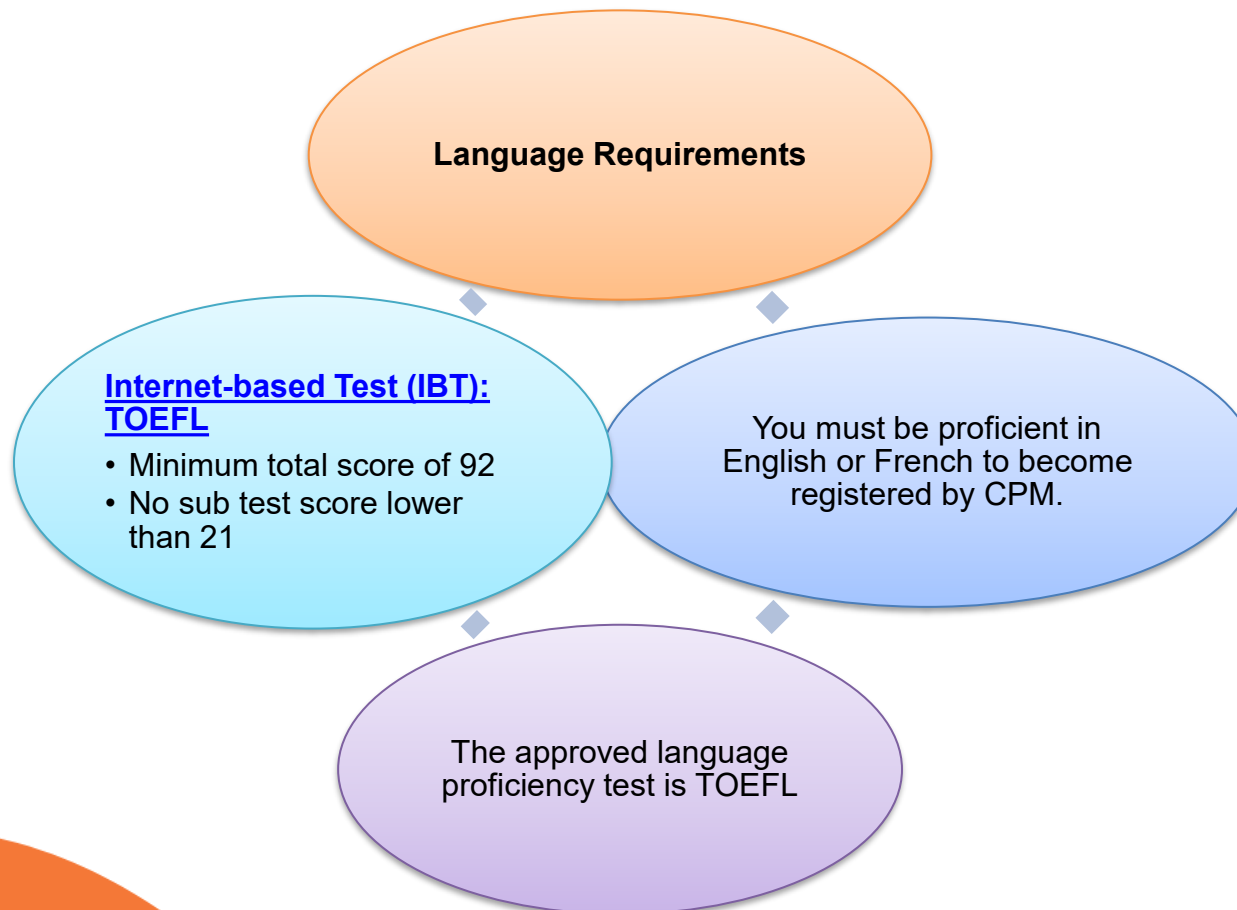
Language Requirements

You must be proficient in English or French to become registered by CPM.

The approved language proficiency test is TOEFL

Internet-based Test (IBT): TOEFL

• Minimum total score of 92
• No sub test score lower than 21